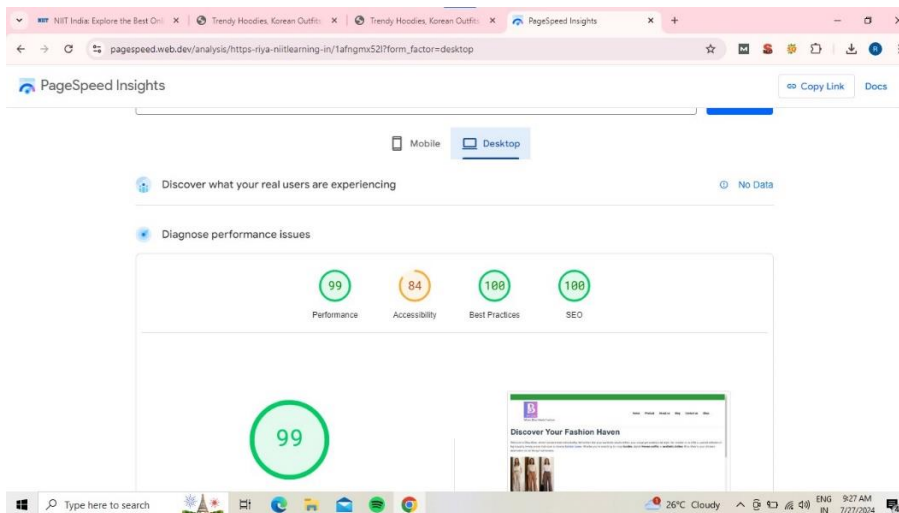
NIIT India: Explore the Best Onl ×
Trendy Hoodies, Korean Outfit ×
Trendy Hoodies, Korean Outfit ×
PageSpeed Insights ×
+

pagespeed.web.dev/analysis/https-riya-niitlearning-in/1afngmx52l?form_factor=desktop

PageSpeed Insights
Copy Link
Docs

Mobile
Desktop

Discover what your real users are experiencing
No Data

Diagnose performance issues

99
Performance
84
Accessibility
100
Best Practices
100
SEO

99

Discover Your Fashion Haven

Type here to search
26°C Cloudy
ENG IN
9:27 AM 7/27/2024